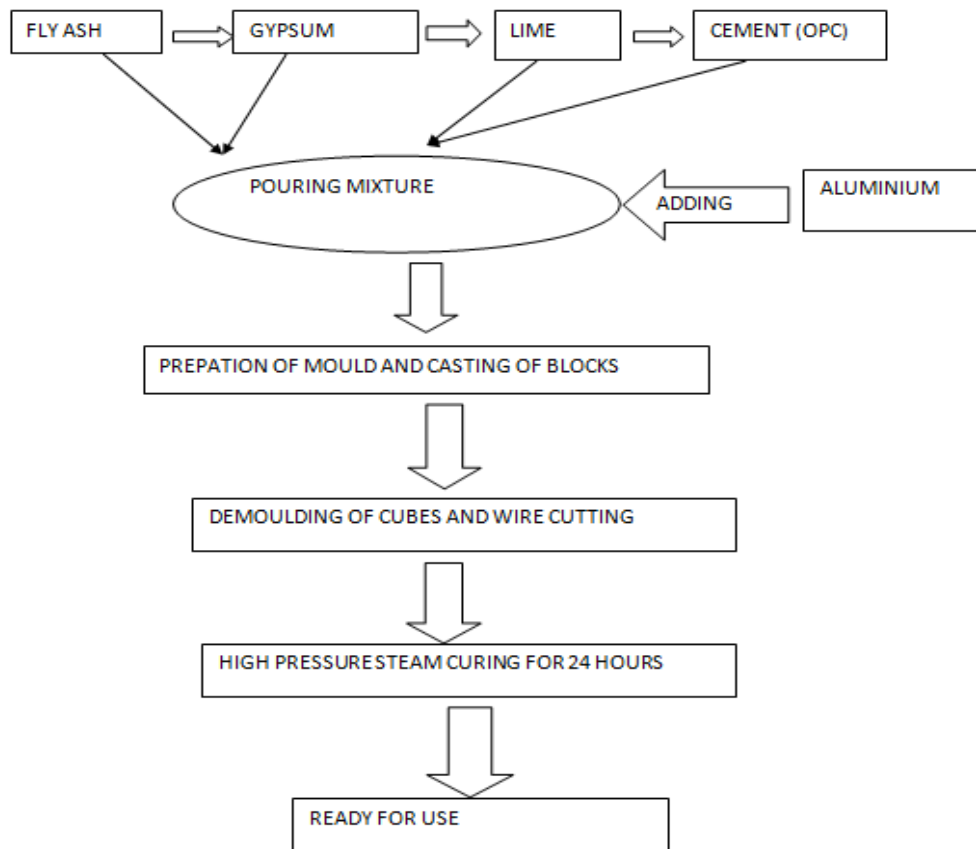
FLY ASH

GYPSUM

LIME

CEMENT (OPC)

POURING MIXTURE

ADDING

ALUMINIUM

PREPATION OF MOULD AND CASTING OF BLOCKS

DEMOULDING OF CUBES AND WIRE CUTTING

HIGH PRESSURE STEAM CURING FOR 24 HOURS

READY FOR USE